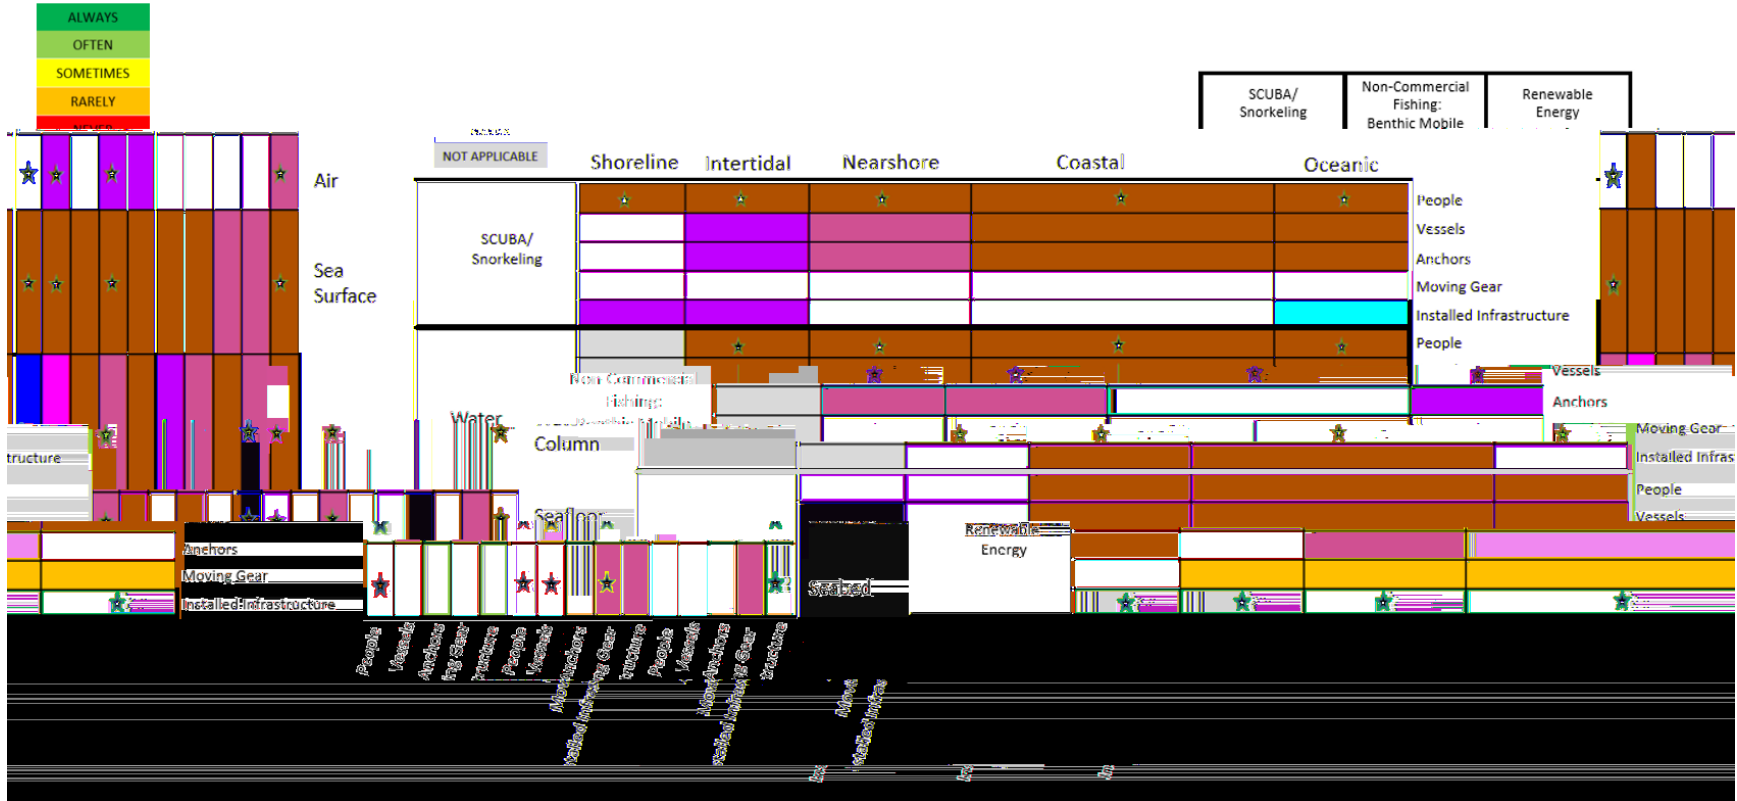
ALWAYS
OFTEN
SOMETIMES
RARELY
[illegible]

NOT APPLICABLE

| SCUBA/ Snorkeling | Non-Commercial Fishing: Benthic Mobile | Renewable Energy |
|---|---|---|

Air

Sea Surface

Water Column

Seafloor

Seabed

Shoreline
Intertidal
Nearshore
Coastal
Oceanic

SCUBA/ Snorkeling

People
Vessels
Anchors
Moving Gear
Installed Infrastructure
People
Vessels
Anchors
Moving Gear
Installed Infras
People
Vessels

Non-Commercial Fishing: Benthic Mobile

Renewable Energy

tructure

Anchors
Moving Gear
Installed Infrastructure

People
Vessels
Anchors
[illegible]
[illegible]
People
Vessels
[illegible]
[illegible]
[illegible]
People
Vessels
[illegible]
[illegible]
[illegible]